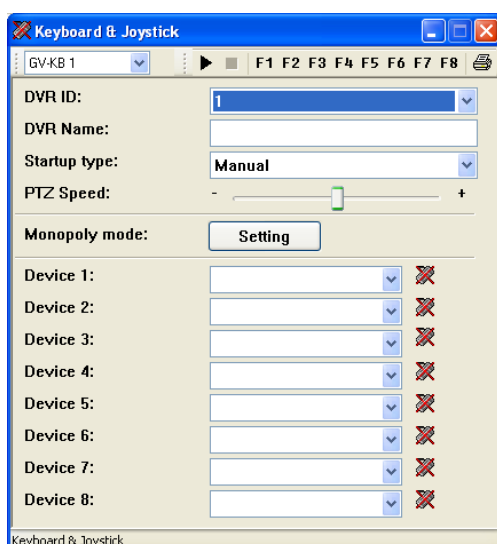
Keyboard & Joystick

GV-KB 1

F1 F2 F3 F4 F5 F6 F7 F8

DVR ID: 1

DVR Name:

Startup type: Manual

PTZ Speed: - +

Monopoly mode: Setting

Device 1:

Device 2:

Device 3:

Device 4:

Device 5:

Device 6:

Device 7:

Device 8:

Keyboard & Joystick